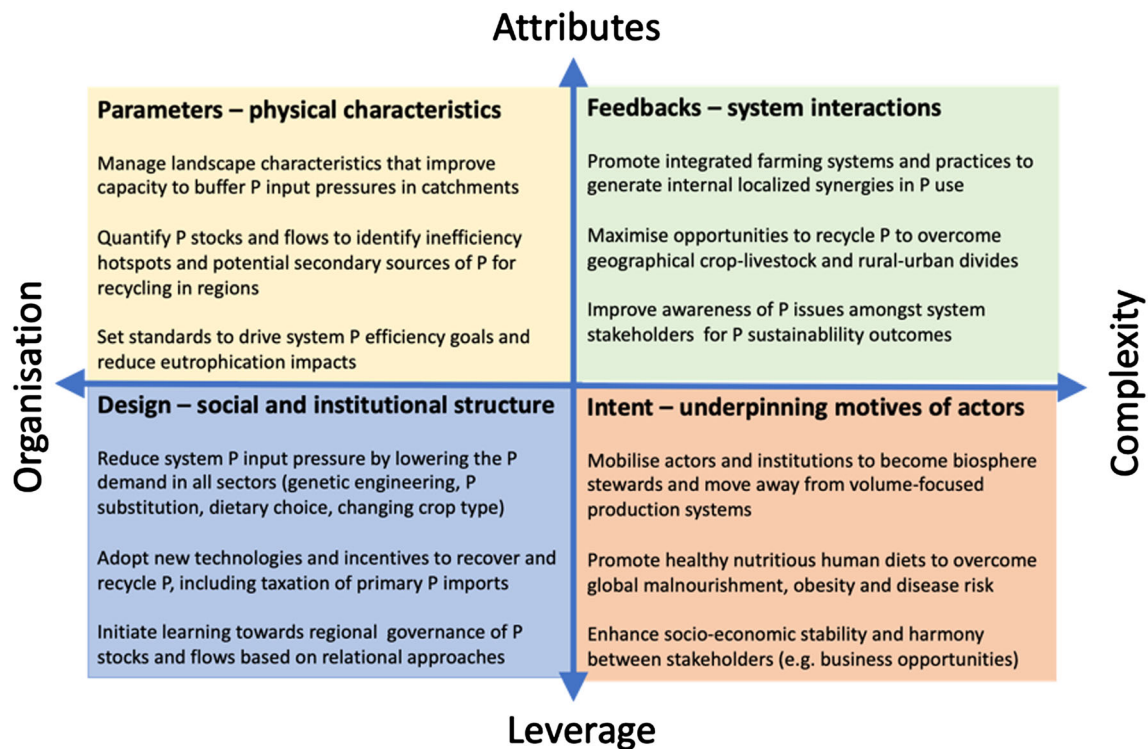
Attributes

Organisation

Complexity

Parameters – physical characteristics

Manage landscape characteristics that improve capacity to buffer P input pressures in catchments

Quantify P stocks and flows to identify inefficiency hotspots and potential secondary sources of P for recycling in regions

Set standards to drive system P efficiency goals and reduce eutrophication impacts

Feedbacks – system interactions

Promote integrated farming systems and practices to generate internal localized synergies in P use

Maximise opportunities to recycle P to overcome geographical crop-livestock and rural-urban divides

Improve awareness of P issues amongst system stakeholders for P sustainablility outcomes

Design – social and institutional structure

Reduce system P input pressure by lowering the P demand in all sectors (genetic engineering, P substitution, dietary choice, changing crop type)

Adopt new technologies and incentives to recover and recycle P, including taxation of primary P imports

Initiate learning towards regional governance of P stocks and flows based on relational approaches

Intent – underpinning motives of actors

Mobilise actors and institutions to become biosphere stewards and move away from volume-focused production systems

Promote healthy nutritious human diets to overcome global malnourishment, obesity and disease risk

Enhance socio-economic stability and harmony between stakeholders (e.g. business opportunities)

Leverage